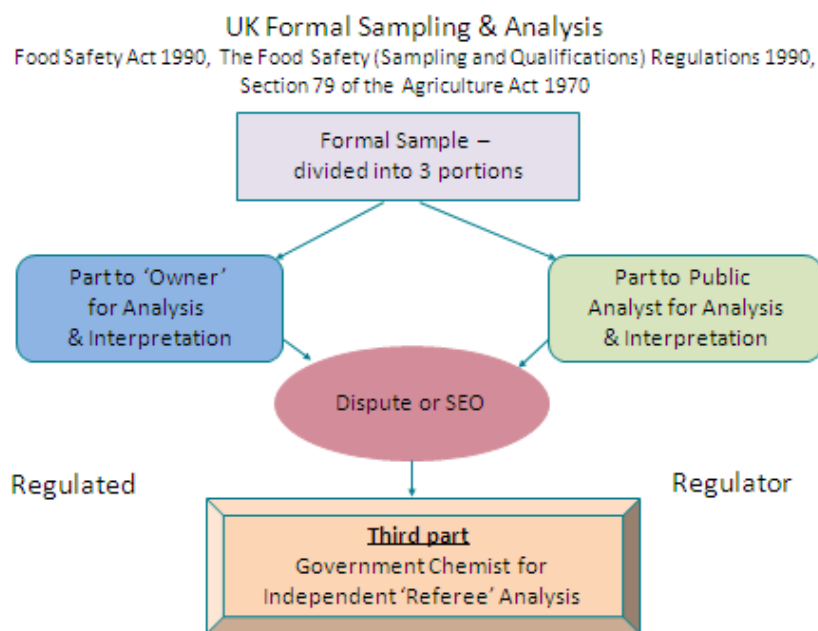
UK Formal Sampling & Analysis

Food Safety Act 1990, The Food Safety (Sampling and Qualifications) Regulations 1990, Section 79 of the Agriculture Act 1970

Formal Sample – divided into 3 portions

Part to 'Owner' for Analysis & Interpretation

Part to Public Analyst for Analysis & Interpretation

Dispute or SEO

Regulated

Regulator

Third part
Government Chemist for Independent 'Referee' Analysis